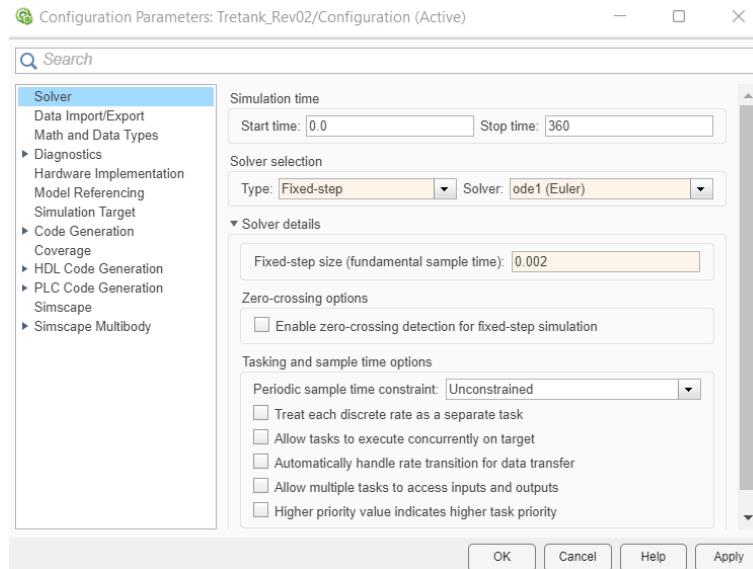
Configuration Parameters: Tretank_Rev02/Configuration (Active)

Search

Solver
Data Import/Export
Math and Data Types
▸ Diagnostics
Hardware Implementation
Model Referencing
Simulation Target
▸ Code Generation
Coverage
▸ HDL Code Generation
▸ PLC Code Generation
Simscape
▸ Simscape Multibody

Simulation time
Start time: 0.0
Stop time: 360

Solver selection
Type: Fixed-step
Solver: ode1 (Euler)

▾ Solver details

Fixed-step size (fundamental sample time): 0.002

Zero-crossing options
Enable zero-crossing detection for fixed-step simulation

Tasking and sample time options
Periodic sample time constraint: Unconstrained
Treat each discrete rate as a separate task
Allow tasks to execute concurrently on target
Automatically handle rate transition for data transfer
Allow multiple tasks to access inputs and outputs
Higher priority value indicates higher task priority

OK
Cancel
Help
Apply